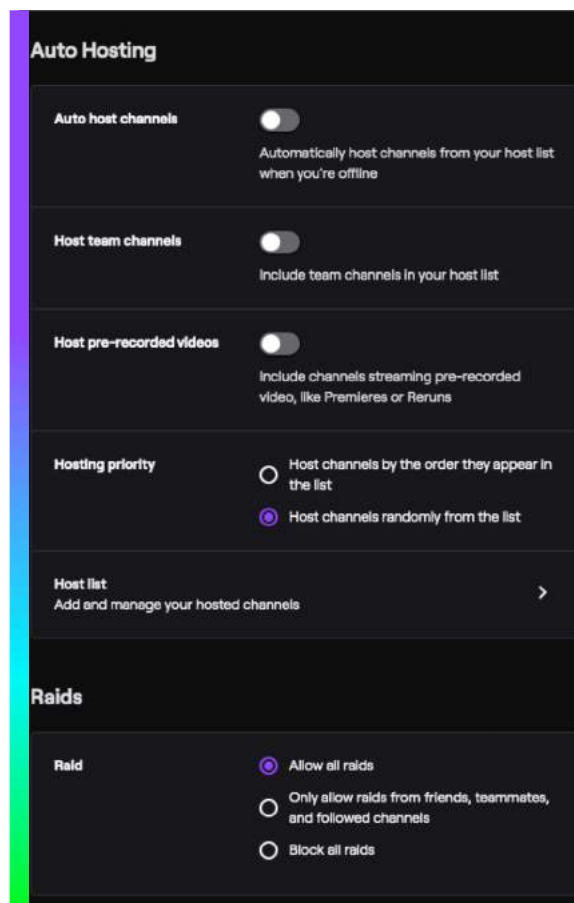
Auto Hosting

Auto host channels

Automatically host channels from your host list when you're offline

Host team channels

Include team channels in your host list

Host pre-recorded videos

Include channels streaming pre-recorded video, like Premieres or Reruns

Hosting priority

Host channels by the order they appear in the list

Host channels randomly from the list

Host list
Add and manage your hosted channels

Raids

Raid

Allow all raids

Only allow raids from friends, teammates, and followed channels

Block all raids